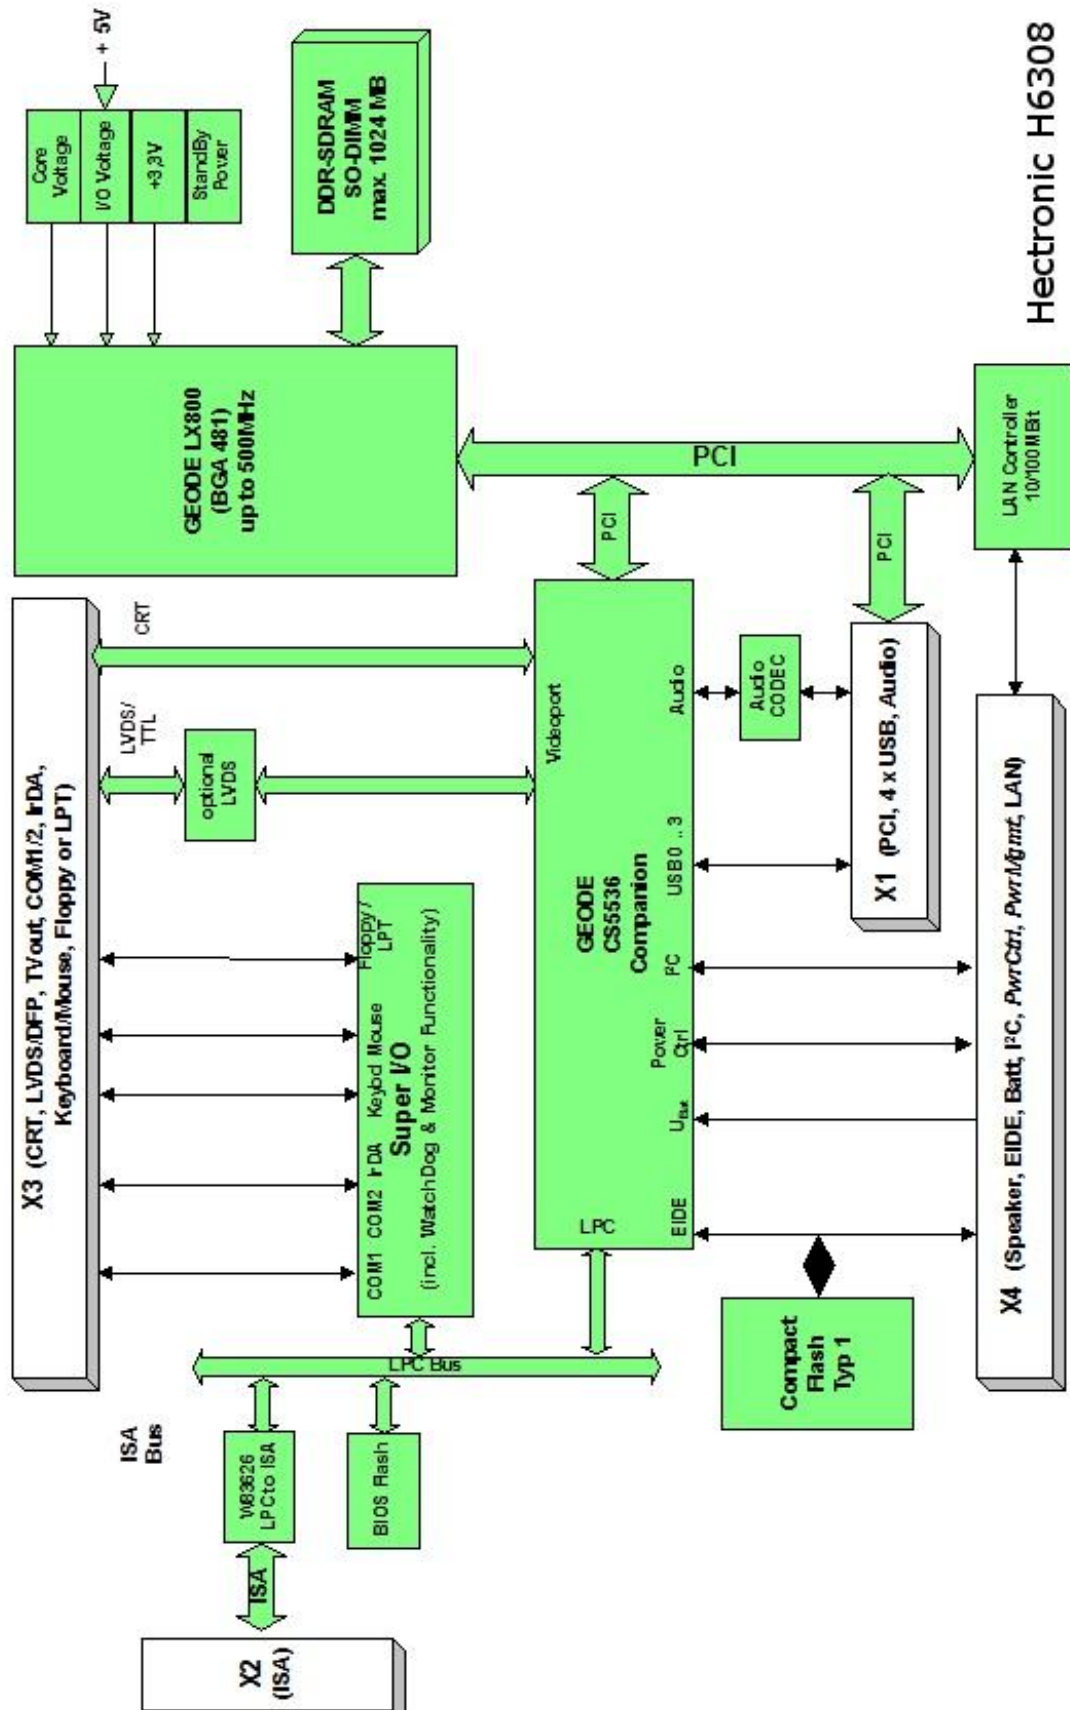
Hectronic H6308

+ 5V

Core Voltage

I/O Voltage

+3,3V

StandBy Power

DDR-SDRAM SO-DIMM max. 1024 MB

GEODE LX800 (BGA 481) up to 500MHz

PCI

LAN Controller 10/100 MBit

PCI

PCI

CRT

LVDS/ TTL

optional LVDS

Videoport

Audio

Audio CODEC

X1 (PCI, 4 x USB, Audio)

GEODE CS5536 Companion

USB0 ..3

I²C

Power Ctrl

$U_{Bat}$

EIDE

LPC

X3 (CRT, LVDS/DFP, TVout, COM1/2, IrDA, Keyboard/Mouse, Floppy or LPT)

Floppy / LPT

Keybd Mouse

IrDA

COM2

COM1

Super I/O

(incl. WatchDog & Monitor Functionality)

X4 (Speaker, EIDE, Batt, I²C, PwrCtrl, PwrMgmt, LAN)

Compact Flash Typ 1

LPC Bus

ISA Bus

W83626 LPC to ISA

BIOS Flash

ISA

X2 (ISA)